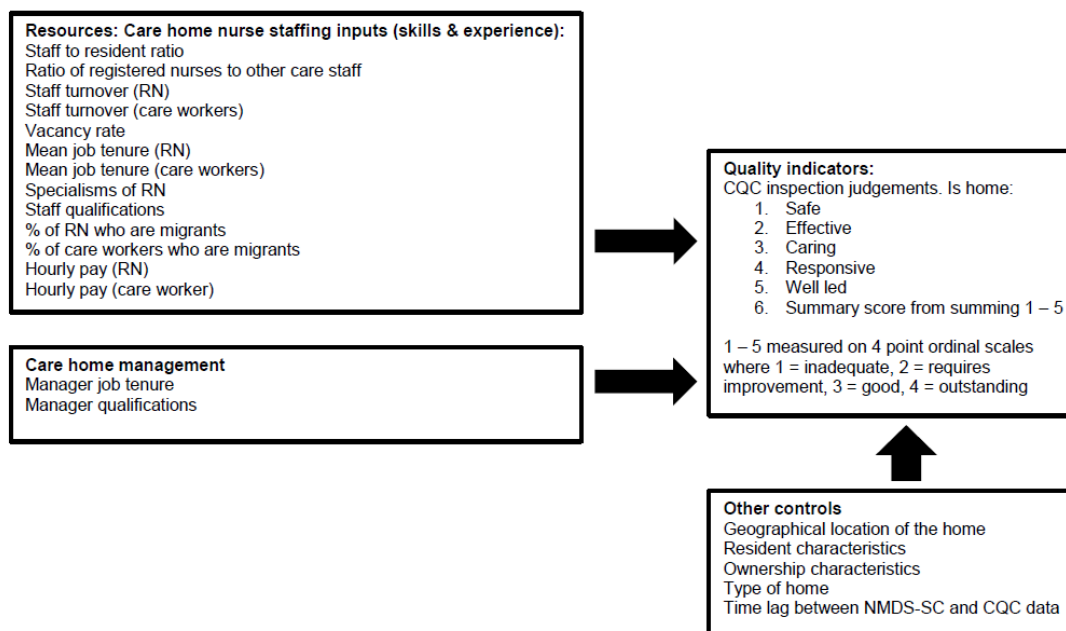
Resources: Care home nurse staffing inputs (skills & experience):
Staff to resident ratio
Ratio of registered nurses to other care staff
Staff turnover (RN)
Staff turnover (care workers)
Vacancy rate
Mean job tenure (RN)
Mean job tenure (care workers)
Specialisms of RN
Staff qualifications
% of RN who are migrants
% of care workers who are migrants
Hourly pay (RN)
Hourly pay (care worker)

Care home management
Manager job tenure
Manager qualifications

Quality indicators:
CQC inspection judgements. Is home:
1. Safe
2. Effective
3. Caring
4. Responsive
5. Well led
6. Summary score from summing 1 – 5

1 – 5 measured on 4 point ordinal scales where 1 = inadequate, 2 = requires improvement, 3 = good, 4 = outstanding

Other controls
Geographical location of the home
Resident characteristics
Ownership characteristics
Type of home
Time lag between NMDS-SC and CQC data